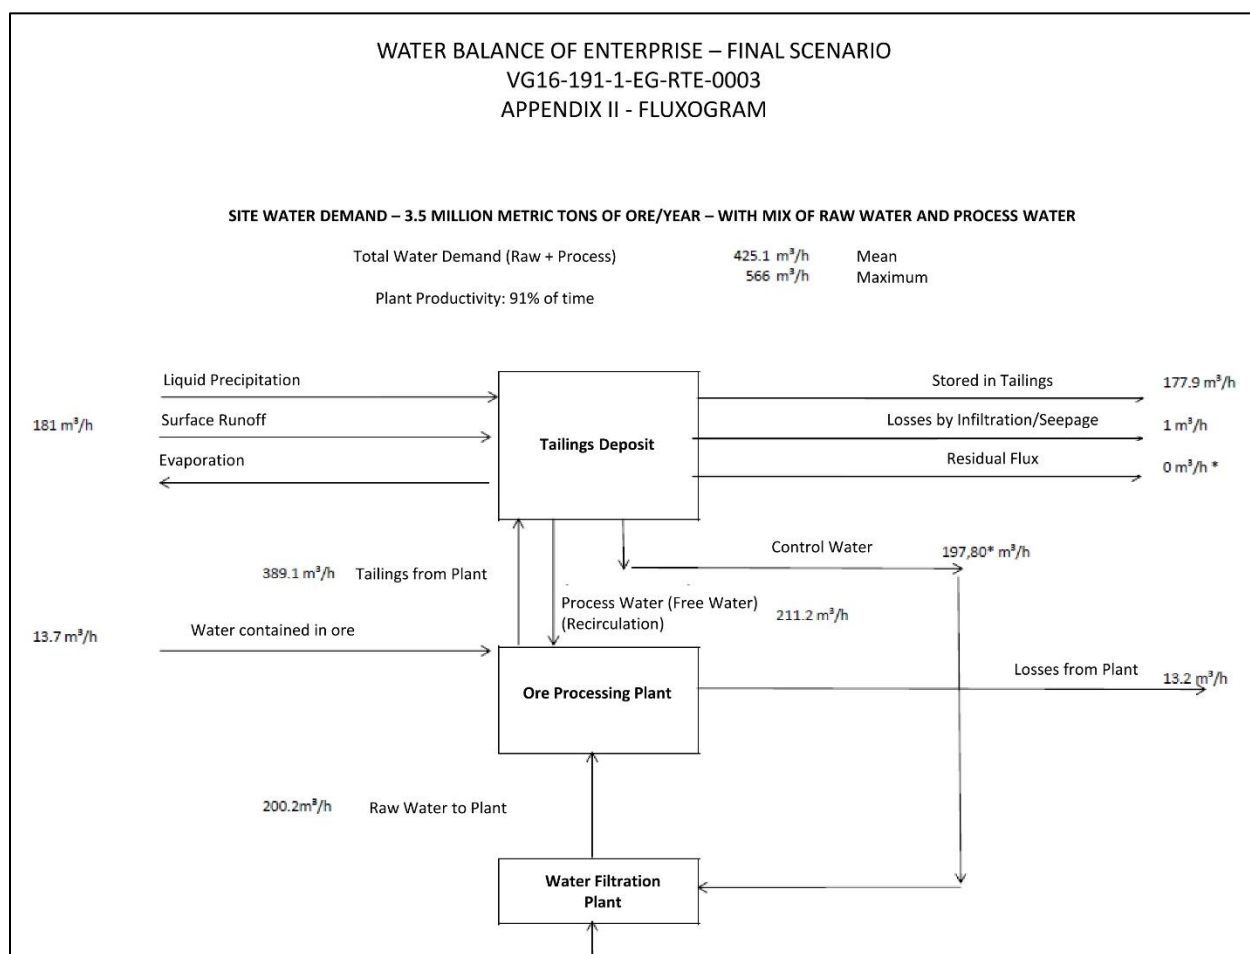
WATER BALANCE OF ENTERPRISE – FINAL SCENARIO
VG16-191-1-EG-RTE-0003
APPENDIX II - FLUXOGRAM

SITE WATER DEMAND – 3.5 MILLION METRIC TONS OF ORE/YEAR – WITH MIX OF RAW WATER AND PROCESS WATER

Total Water Demand (Raw + Process) 425.1 $m^3/h$ Mean
566 $m^3/h$ Maximum

Plant Productivity: 91% of time

Liquid Precipitation

181 $m^3/h$ Surface Runoff

Evaporation

Tailings Deposit

Stored in Tailings 177.9 $m^3/h$

Losses by Infiltration/Seepage 1 $m^3/h$

Residual Flux 0 $m^3/h$ *

Control Water 197,80* $m^3/h$

389.1 $m^3/h$ Tailings from Plant

Process Water (Free Water) (Recirculation) 211.2 $m^3/h$

13.7 $m^3/h$ Water contained in ore

Ore Processing Plant

Losses from Plant 13.2 $m^3/h$

200.2$m^3/h$ Raw Water to Plant

Water Filtration Plant